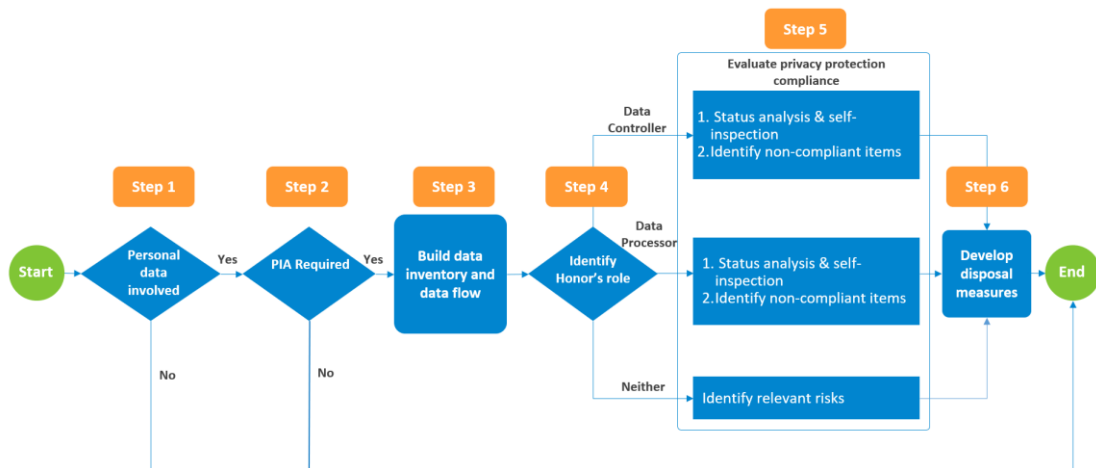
Step 5

Evaluate privacy protection compliance

Data Controller

1. Status analysis & self-inspection
2. Identify non-compliant items

Step 1

Step 2

Step 3

Step 4

Step 6

Start

Personal data involved

Yes

PIA Required

Yes

Build data inventory and data flow

Identify Honor's role

Data Processor

1. Status analysis & self-inspection
2. Identify non-compliant items

Develop disposal measures

End

No

No

Neither

Identify relevant risks